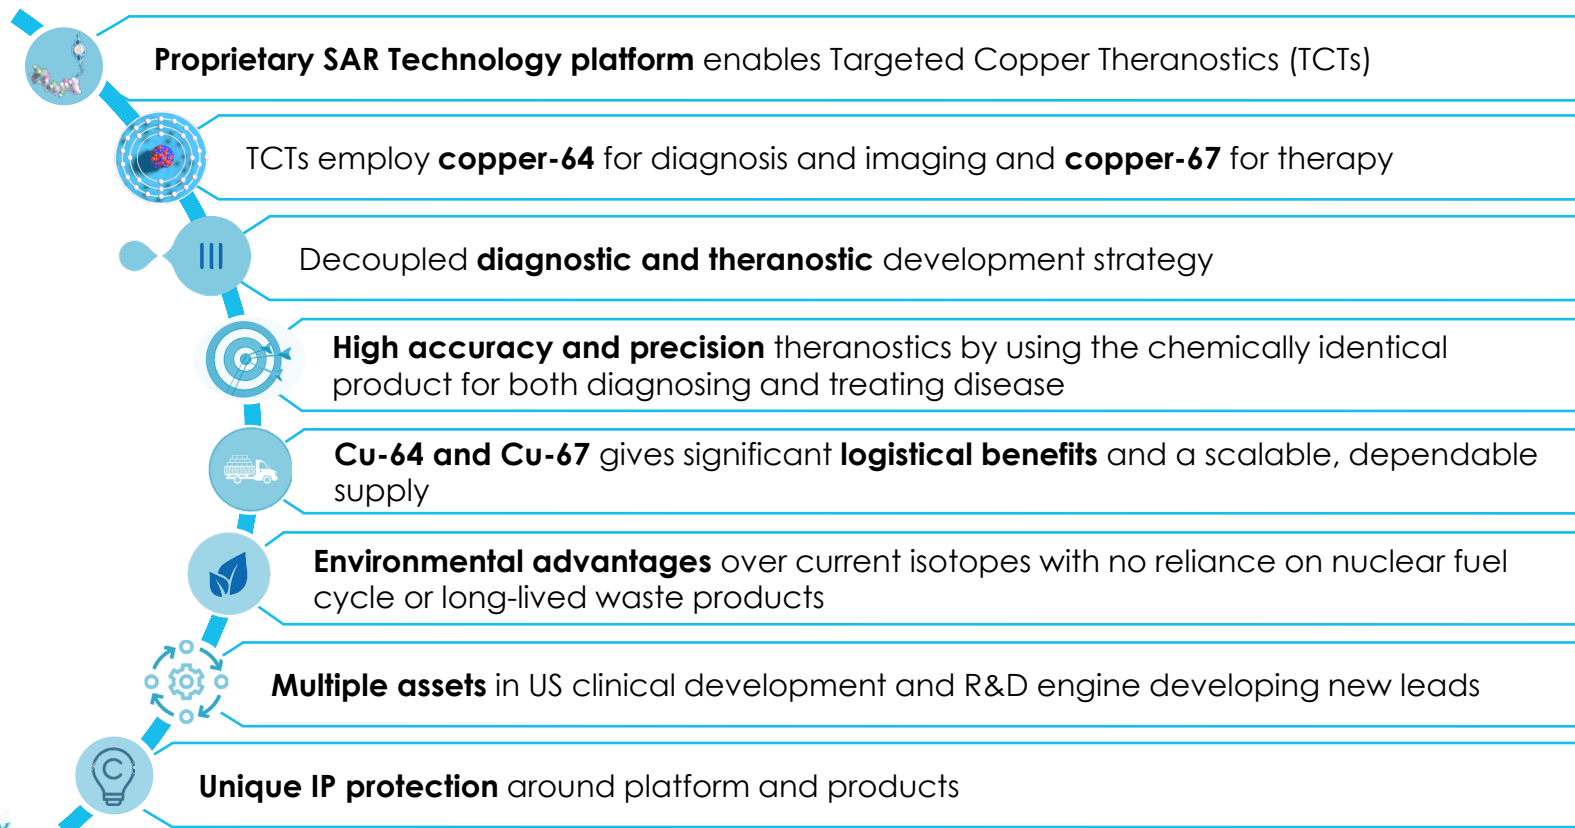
**Proprietary SAR Technology platform** enables Targeted Copper Theranostics (TCTs)

TCTs employ **copper-64** for diagnosis and imaging and **copper-67** for therapy

Decoupled **diagnostic and theranostic** development strategy

**High accuracy and precision** theranostics by using the chemically identical product for both diagnosing and treating disease

**Cu-64 and Cu-67** gives significant **logistical benefits** and a scalable, dependable supply

**Environmental advantages** over current isotopes with no reliance on nuclear fuel cycle or long-lived waste products

**Multiple assets** in US clinical development and R&D engine developing new leads

**Unique IP protection** around platform and products